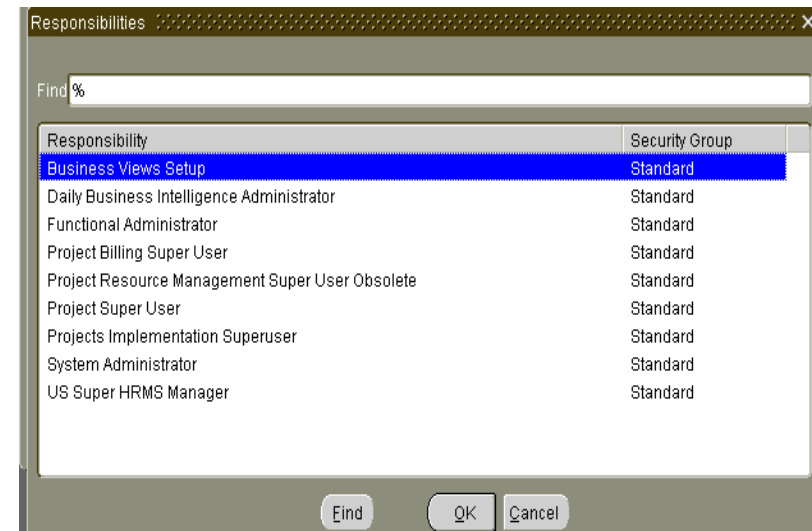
Responsibilities

Find %

| Responsibility | Security Group |
|---|---|
| Business Views Setup | Standard |
| Daily Business Intelligence Administrator | Standard |
| Functional Administrator | Standard |
| Project Billing Super User | Standard |
| Project Resource Management Super User Obsolete | Standard |
| Project Super User | Standard |
| Projects Implementation Superuser | Standard |
| System Administrator | Standard |
| US Super HRMS Manager | Standard |

Find OK Cancel